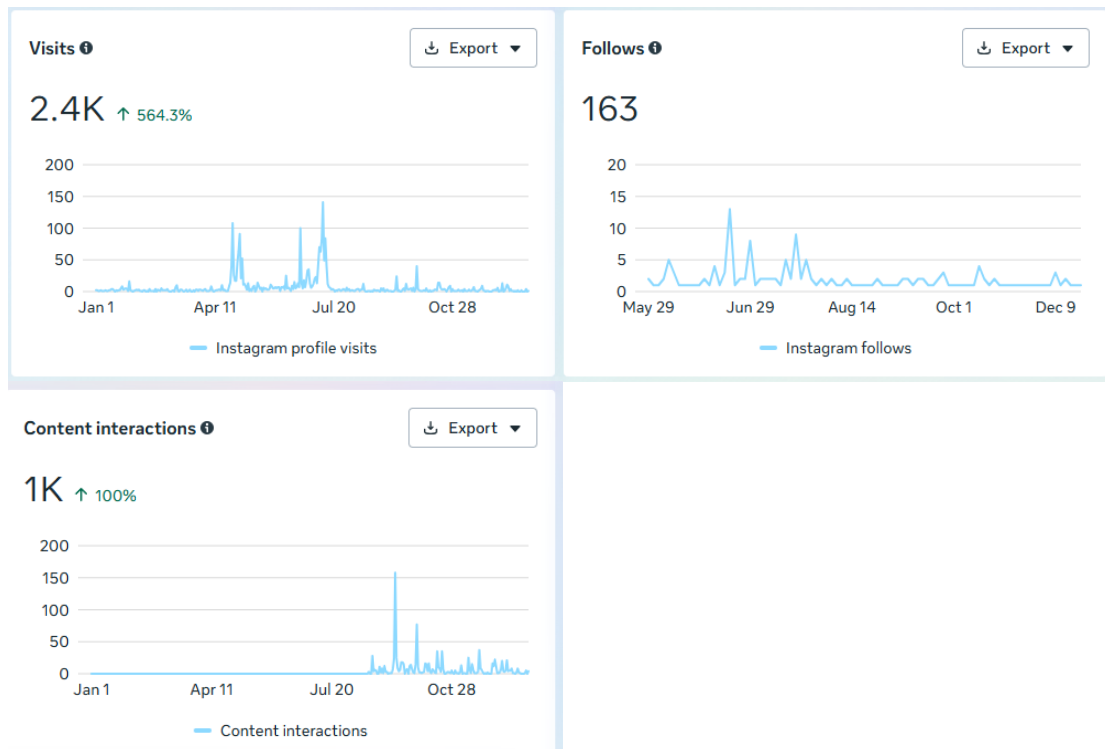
Visits

Export

2.4K ↑ 564.3%

200
150
100
50
0

Jan 1 Apr 11 Jul 20 Oct 28

Instagram profile visits

Follows

Export

163

20
15
10
5
0

May 29 Jun 29 Aug 14 Oct 1 Dec 9

Instagram follows

Content interactions

Export

1K ↑ 100%

200
150
100
50
0

Jan 1 Apr 11 Jul 20 Oct 28

Content interactions